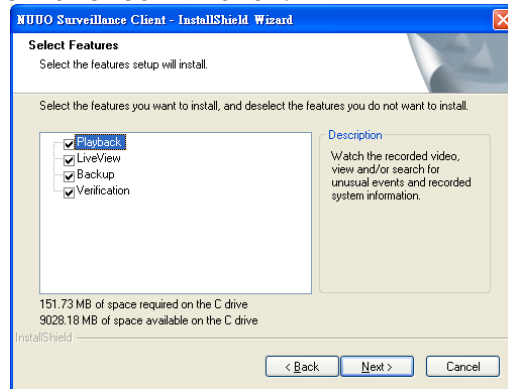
NUUO Surveillance Client - InstallShield Wizard

Select Features
Select the features setup will install.

Select the features you want to install, and deselect the features you do not want to install.

Playback
LiveView
Backup
Verification

Description
Watch the recorded video, view and/or search for unusual events and recorded system information.

151.73 MB of space required on the C drive
9028.18 MB of space available on the C drive

InstallShield

< Back
Next >
Cancel